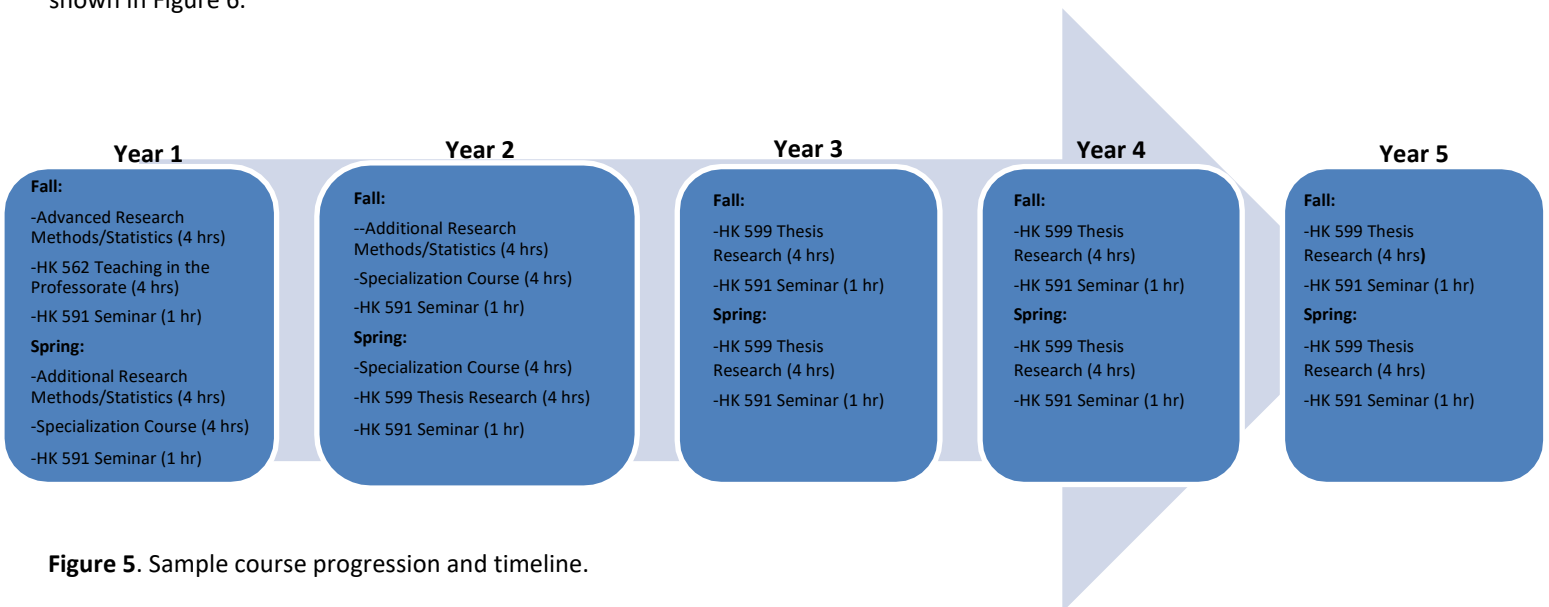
shown in Figure 6.

Year 1

Fall:

-Advanced Research Methods/Statistics (4 hrs)

-HK 562 Teaching in the Professorate (4 hrs)

-HK 591 Seminar (1 hr)

Spring:

-Additional Research Methods/Statistics (4 hrs)

-Specialization Course (4 hrs)

-HK 591 Seminar (1 hr)

Year 2

Fall:

--Additional Research Methods/Statistics (4 hrs)

-Specialization Course (4 hrs)

-HK 591 Seminar (1 hr)

Spring:

-Specialization Course (4 hrs)

-HK 599 Thesis Research (4 hrs)

-HK 591 Seminar (1 hr)

Year 3

Fall:

-HK 599 Thesis Research (4 hrs)

-HK 591 Seminar (1 hr)

Spring:

-HK 599 Thesis Research (4 hrs)

-HK 591 Seminar (1 hr)

Year 4

Fall:

-HK 599 Thesis Research (4 hrs)

-HK 591 Seminar (1 hr)

Spring:

-HK 599 Thesis Research (4 hrs)

-HK 591 Seminar (1 hr)

Year 5

Fall:

-HK 599 Thesis Research (4 hrs)

-HK 591 Seminar (1 hr)

Spring:

-HK 599 Thesis Research (4 hrs)

-HK 591 Seminar (1 hr)

Figure 5. Sample course progression and timeline.